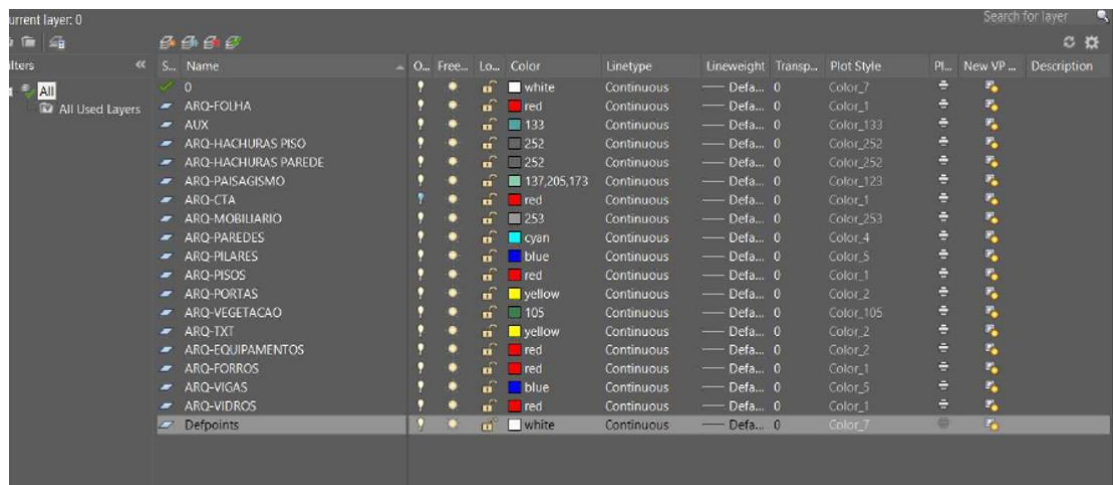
urrent layer: 0

Search for layer

ilters

All

All Used Layers

| S... | Name | O... | Free... | Lo... | Color | Linetype | Lineweight | Transp... | Plot Style | Pl... | New VP ... | Description |
|---|---|---|---|---|---|---|---|---|---|---|---|---|
| | 0 | | | | white | Continuous | —— Defa... | 0 | Color_7 | | | |
| | ARQ-FOLHA | | | | red | Continuous | —— Defa... | 0 | Color_1 | | | |
| | AUX | | | | 133 | Continuous | —— Defa... | 0 | Color_133 | | | |
| | ARQ-HACHURAS PISO | | | | 252 | Continuous | —— Defa... | 0 | Color_252 | | | |
| | ARQ-HACHURAS PAREDE | | | | 252 | Continuous | —— Defa... | 0 | Color_252 | | | |
| | ARQ-PAISAGISMO | | | | 137,205,173 | Continuous | —— Defa... | 0 | Color_123 | | | |
| | ARQ-CTA | | | | red | Continuous | —— Defa... | 0 | Color_1 | | | |
| | ARQ-MOBILIARIO | | | | 253 | Continuous | —— Defa... | 0 | Color_253 | | | |
| | ARQ-PAREDES | | | | cyan | Continuous | —— Defa... | 0 | Color_4 | | | |
| | ARQ-PILARES | | | | blue | Continuous | —— Defa... | 0 | Color_5 | | | |
| | ARQ-PISOS | | | | red | Continuous | —— Defa... | 0 | Color_1 | | | |
| | ARQ-PORTAS | | | | yellow | Continuous | —— Defa... | 0 | Color_2 | | | |
| | ARQ-VEGETACAO | | | | 105 | Continuous | —— Defa... | 0 | Color_105 | | | |
| | ARQ-TXT | | | | yellow | Continuous | —— Defa... | 0 | Color_2 | | | |
| | ARQ-EQUIPAMENTOS | | | | red | Continuous | —— Defa... | 0 | Color_2 | | | |
| | ARQ-FORROS | | | | red | Continuous | —— Defa... | 0 | Color_1 | | | |
| | ARQ-VIGAS | | | | blue | Continuous | —— Defa... | 0 | Color_5 | | | |
| | ARQ-VIDROS | | | | red | Continuous | —— Defa... | 0 | Color_1 | | | |
| | Defpoints | | | | white | Continuous | —— Defa... | 0 | Color_7 | | | |